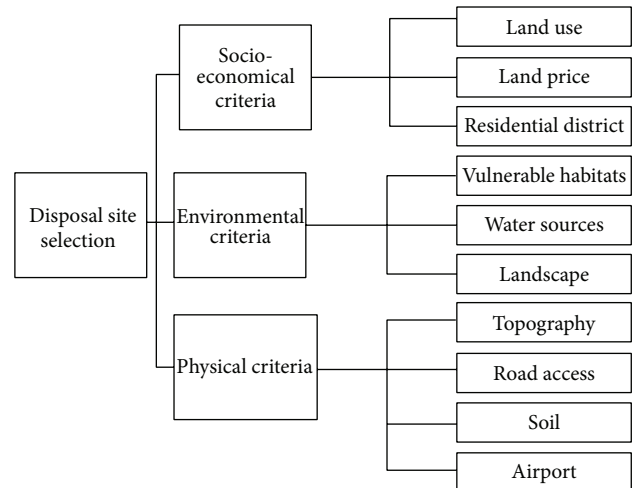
Disposal site selection

Socio-economical criteria

Environmental criteria

Physical criteria

Land use

Land price

Residential district

Vulnerable habitats

Water sources

Landscape

Topography

Road access

Soil

Airport